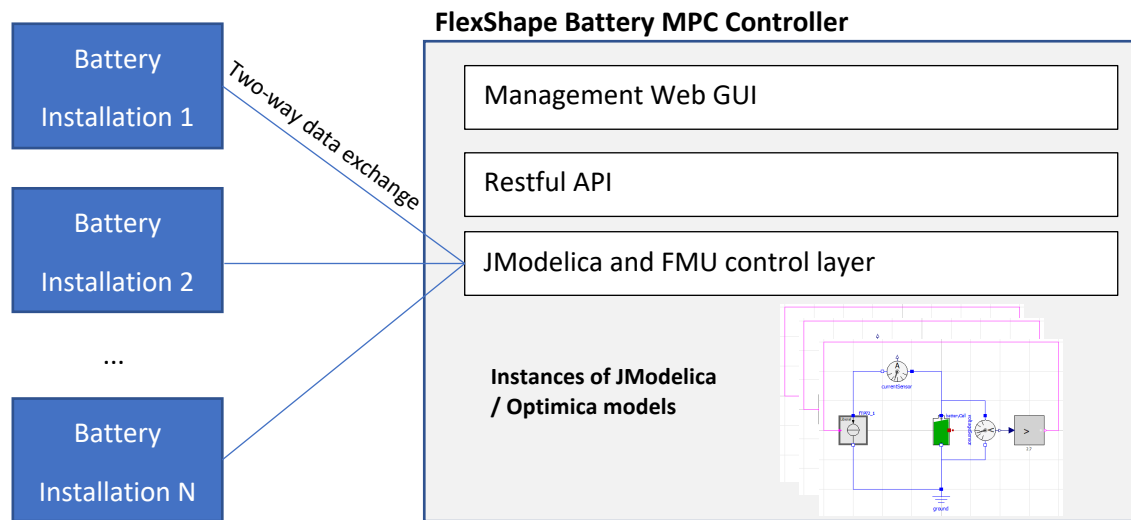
Battery Installation 1

Battery Installation 2

...

Battery Installation N

Two-way data exchange

FlexShape Battery MPC Controller

Management Web GUI

Restful API

JModelica and FMU control layer

Instances of JModelica / Optimica models

currentSensor

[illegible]

batteryCell

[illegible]

>

ground